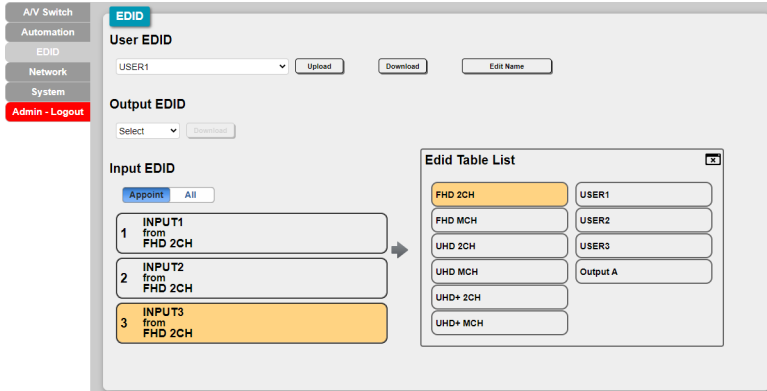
A/V Switch
Automation
EDID
Network
System
Admin - Logout

EDID

User EDID

USER1
Upload
Download
Edit Name

Output EDID

Select
Download

Input EDID

Appoint
All

1 INPUT1 from FHD 2CH

2 INPUT2 from FHD 2CH

3 INPUT3 from FHD 2CH

Edid Table List

FHD 2CH
FHD MCH
UHD 2CH
UHD MCH
UHD+ 2CH
UHD+ MCH

USER1
USER2
USER3
Output A